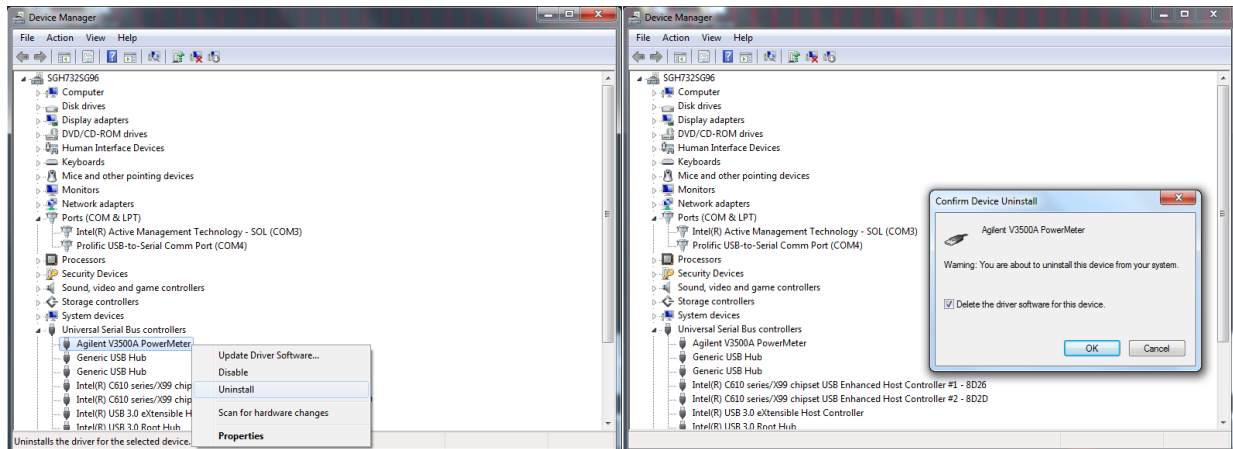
Device Manager

File Action View Help

SGH732SG96
Computer
Disk drives
Display adapters
DVD/CD-ROM drives
Human Interface Devices
Keyboards
Mice and other pointing devices
Monitors
Network adapters
Ports (COM & LPT)
Intel(R) Active Management Technology - SOL (COM3)
Prolific USB-to-Serial Comm Port (COM4)
Processors
Security Devices
Sound, video and game controllers
Storage controllers
System devices
Universal Serial Bus controllers
Agilent V3500A PowerMeter
Generic USB Hub
Generic USB Hub
Intel(R) C610 series/X99 chip
Intel(R) C610 series/X99 chip
Intel(R) USB 3.0 eXtensible H
Intel(R) USB 3.0 Root Hub

Update Driver Software...
Disable
Uninstall
Scan for hardware changes
Properties

Uninstalls the driver for the selected device.

Device Manager

File Action View Help

SGH732SG96
Computer
Disk drives
Display adapters
DVD/CD-ROM drives
Human Interface Devices
Keyboards
Mice and other pointing devices
Monitors
Network adapters
Ports (COM & LPT)
Intel(R) Active Management Technology - SOL (COM3)
Prolific USB-to-Serial Comm Port (COM4)
Processors
Security Devices
Sound, video and game controllers
Storage controllers
System devices
Universal Serial Bus controllers
Agilent V3500A PowerMeter
Generic USB Hub
Generic USB Hub
Intel(R) C610 series/X99 chipset USB Enhanced Host Controller #1 - 8D26
Intel(R) C610 series/X99 chipset USB Enhanced Host Controller #2 - 8D2D
Intel(R) USB 3.0 eXtensible Host Controller
Intel(R) USB 3.0 Root Hub

Confirm Device Uninstall
Agilent V3500A PowerMeter
Warning: You are about to uninstall this device from your system.
Delete the driver software for this device.
OK Cancel